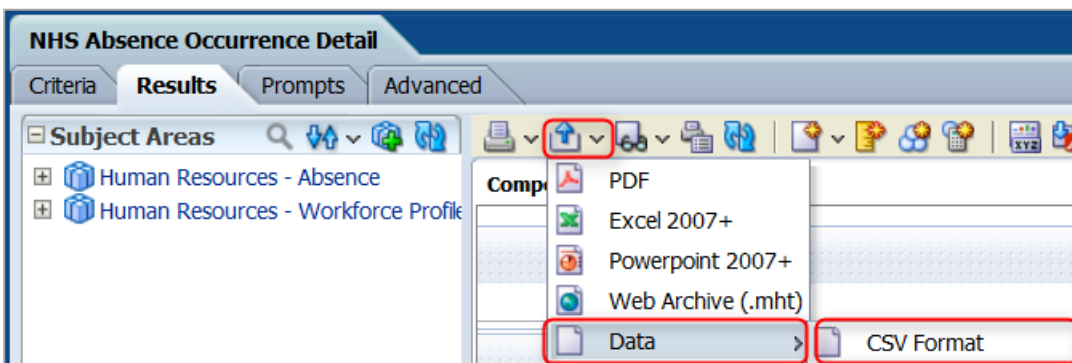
NHS Absence Occurrence Detail

Criteria
Results
Prompts
Advanced

Subject Areas

Human Resources - Absence
Human Resources - Workforce Profile

Compo

PDF
Excel 2007+
Powerpoint 2007+
Web Archive (.mht)
Data
CSV Format